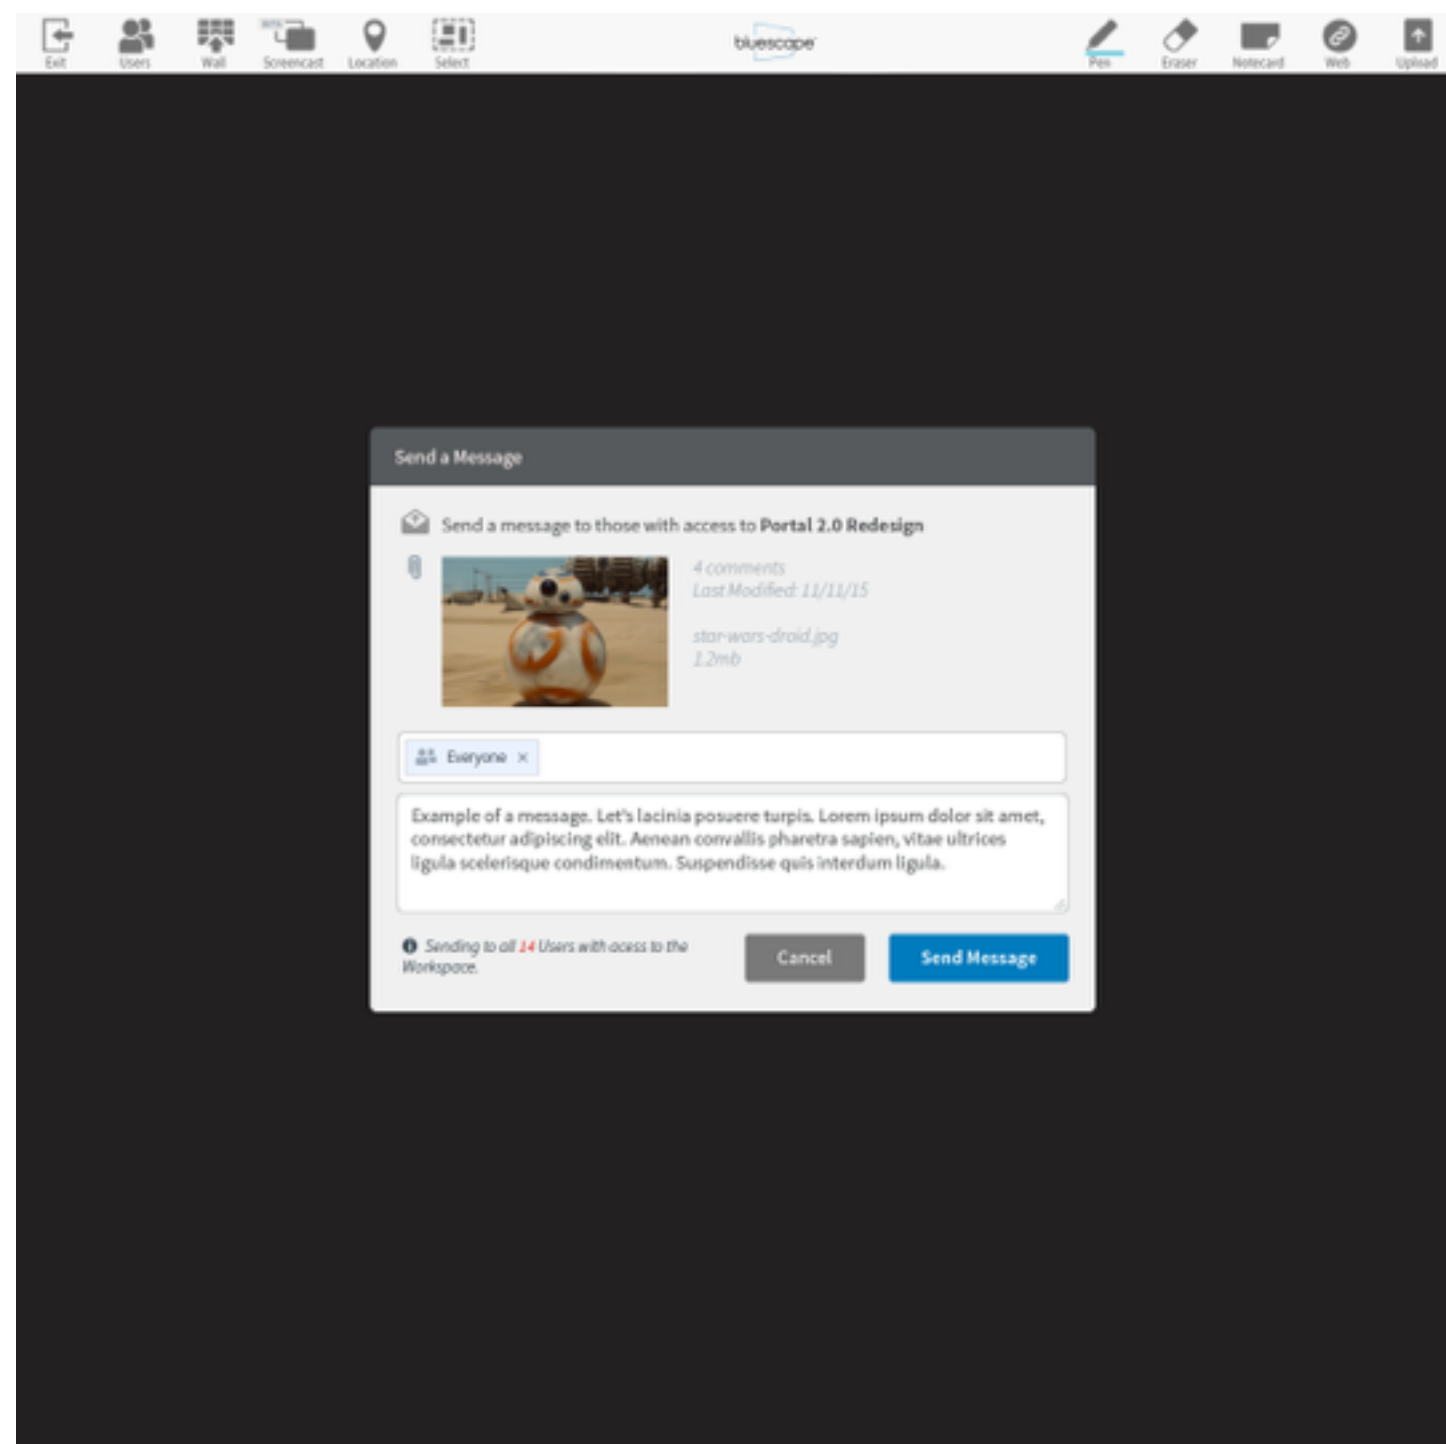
Exit Users Wall Screencast Location Select

bluescape

Pen Eraser Notecard Web Upload

Send a Message

Send a message to those with access to **Portal 2.0 Redesign**

4 comments
Last Modified: 11/11/15

star-wars-droid.jpg
1.2mb

Everyone ×

Example of a message. Let's lacinia posuere turpis. Lorem ipsum dolor sit amet, consectetur adipiscing elit. Aenean convallis pharetra sapien, vitae ultrices ligula scelerisque condimentum. Suspendisse quis interdum ligula.

Sending to all 14 Users with acess to the Workspace.

Cancel

Send Message